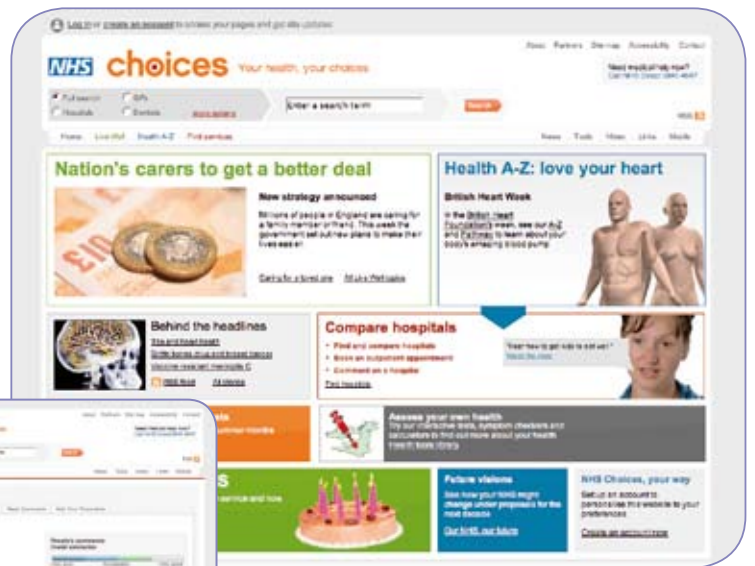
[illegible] or create an account to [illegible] your pages and get site updates

About Partners Site map Accessibility Contact

NHS choices Your health, your choices

Need medical help now? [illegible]

Full search GPs Hospitals Dentists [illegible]

Enter a search term

Search

RSS

Home Live Well Health A-Z Find services

News Tools Video Links Media

Nation's carers to get a better deal

New strategy announced

Millions of people in England are caring for a family member or friend. This week the government set out new plans to make their lives easier.

Caring for a loved one All about NHS topics

Health A-Z: love your heart

British Heart Week

In the British Heart Foundation's week, see our A-Z and Pathway to learn about your body's amazing blood pump

Behind the headlines

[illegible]

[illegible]

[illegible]

RSS feed All stories

Compare hospitals

Find and compare hospitals

Book an outpatient appointment

Comment on a hospital

Find hospitals

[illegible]

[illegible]

Assess your own health

Try our interactive tests, symptom checkers and calculators to find out more about your health

Future visions

See how your NHS might change under proposals for the next decade

Our NHS, our future

NHS Choices, your way

Set up an account to personalise this website to your preferences

Create an account now

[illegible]